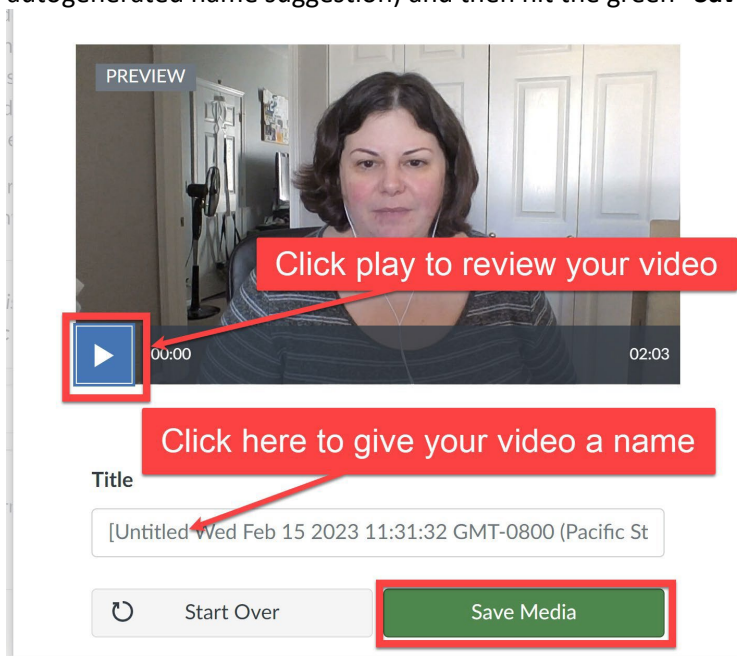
autogenerated name suggestion) and then hit the green "Sa

PREVIEW

Click play to review your video

00:00

02:03

Click here to give your video a name

Title

[Untitled Wed Feb 15 2023 11:31:32 GMT-0800 (Pacific St

Start Over

Save Media